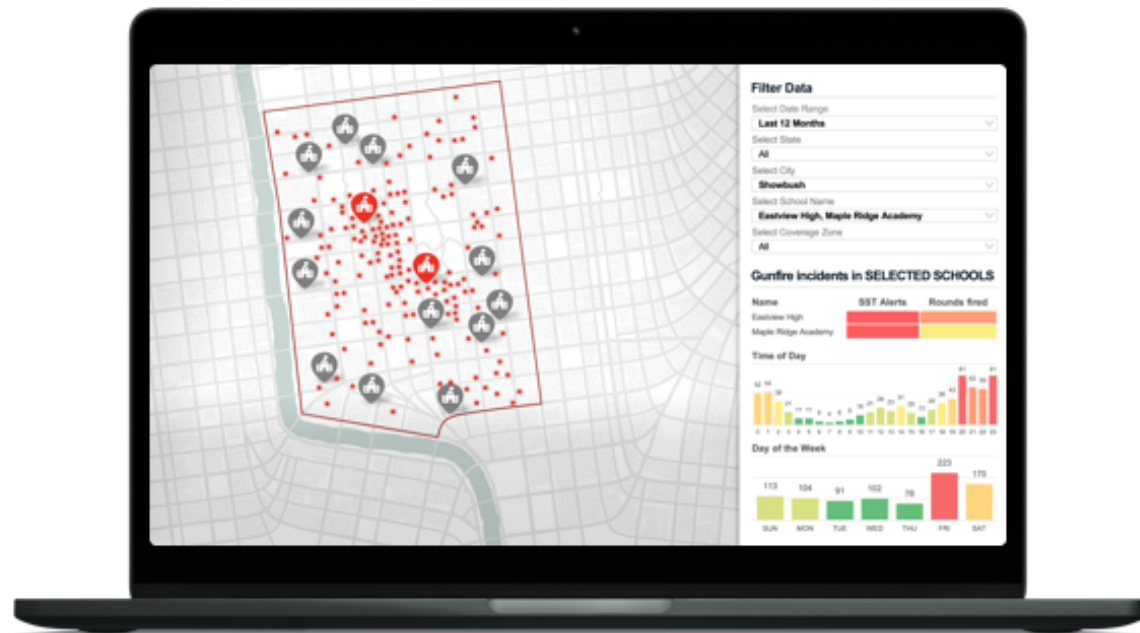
Filter Data

Select Date Range
Last 12 Months

Select State
All

Select City
Showbush

Select School Name
Eastview High, Maple Ridge Academy

Select Coverage Zone
All

Gunfire incidents in SELECTED SCHOOLS

| Name | SST Alerts | Rounds fired |
|---|---|---|
| Eastview High | | |
| Maple Ridge Academy | | |

Time of Day

52 56 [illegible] 27 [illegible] 61 63 61

0 1 2 3 4 5 6 7 8 9 10 11 12 13 14 15 16 17 18 19 20 21 22 23

Day of the Week

113 104 91 102 78 223 170

SUN MON TUE WED THU FRI SAT